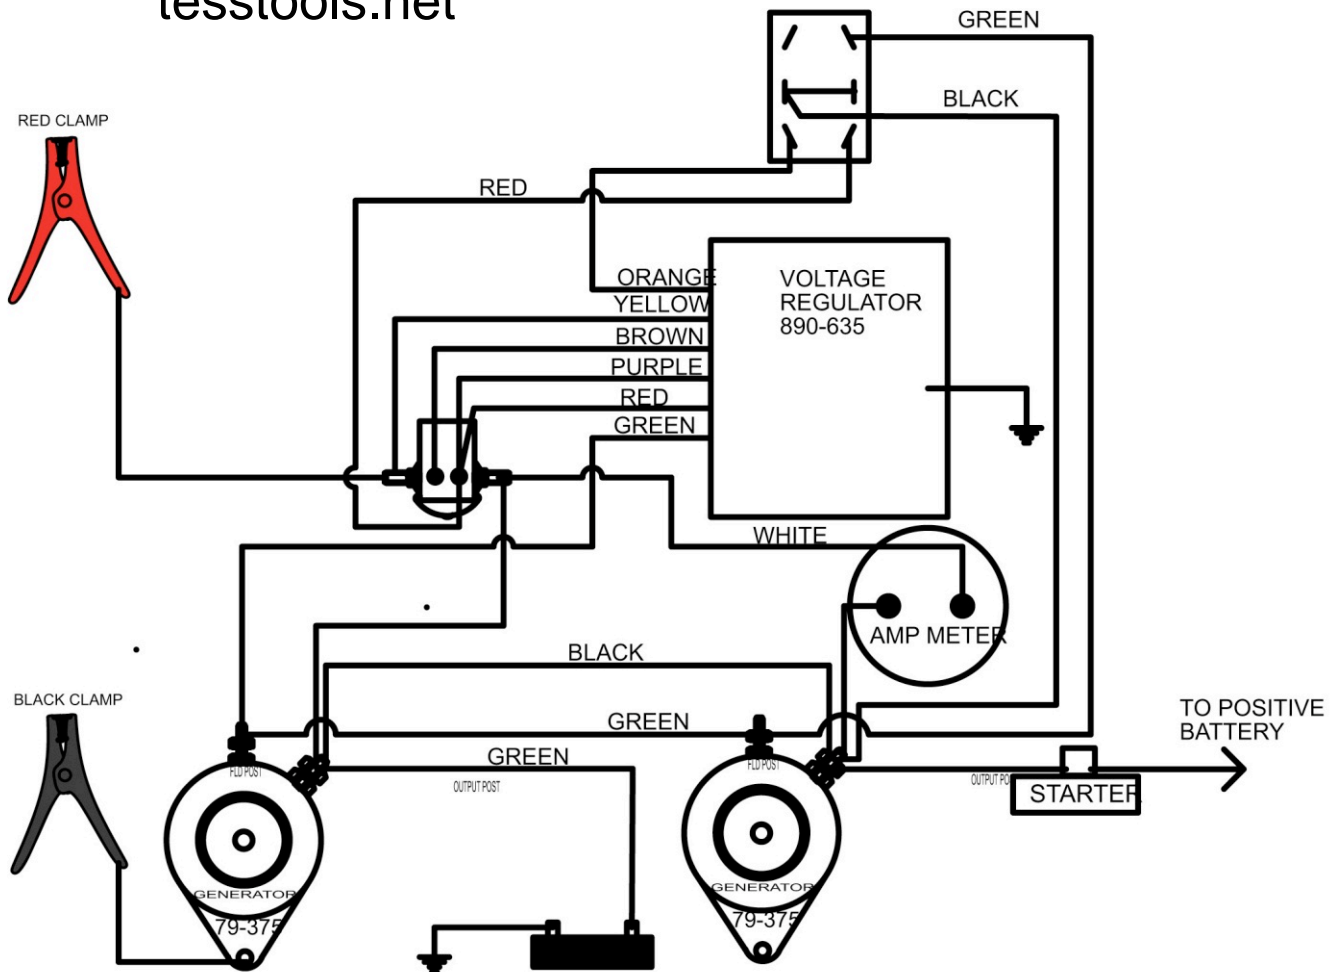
tesstools.net

GREEN

BLACK

RED CLAMP

RED

ORANGE
YELLOW
BROWN
PURPLE
RED
GREEN

VOLTAGE
REGULATOR
890-635

WHITE

AMP METER

BLACK

BLACK CLAMP

GREEN

GREEN

TO POSITIVE
BATTERY

FLD POST

OUTPUT POST

FLD POST

OUTPUT PO

STARTER

GENERATOR
79-375

GENERATOR
79-375